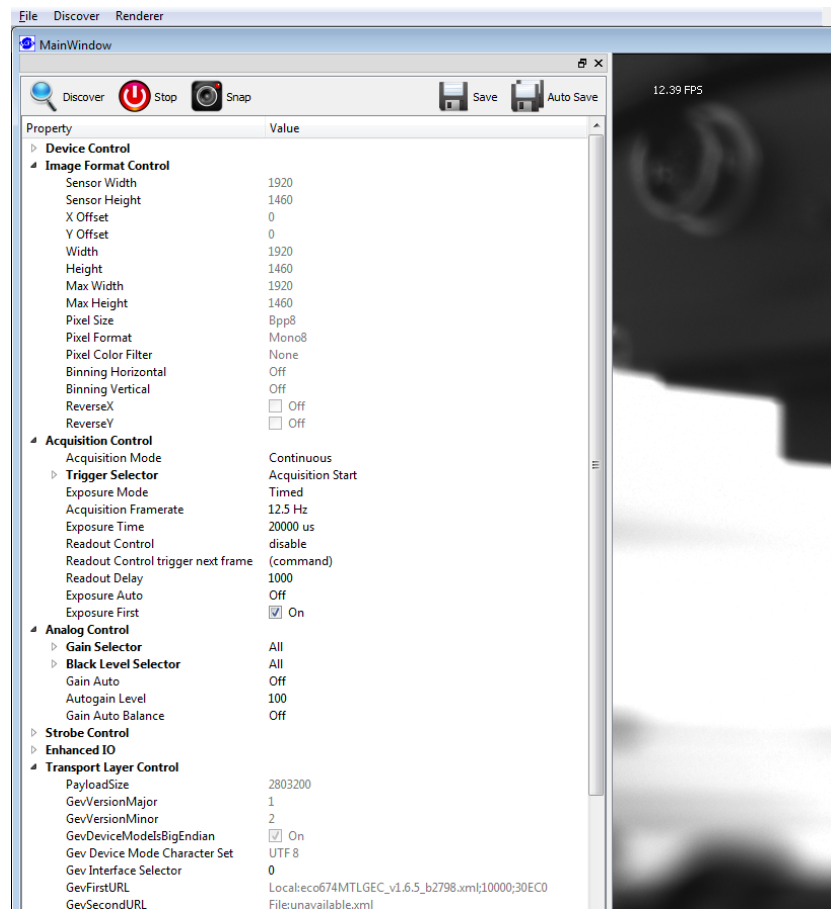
File Discover Renderer

MainWindow

Discover Stop Snap Save Auto Save

12.39 FPS

| Property | Value |
|---|---|
| Device Control | |
| Image Format Control | |
| Sensor Width | 1920 |
| Sensor Height | 1460 |
| X Offset | 0 |
| Y Offset | 0 |
| Width | 1920 |
| Height | 1460 |
| Max Width | 1920 |
| Max Height | 1460 |
| Pixel Size | Bpp8 |
| Pixel Format | Mono8 |
| Pixel Color Filter | None |
| Binning Horizontal | Off |
| Binning Vertical | Off |
| ReverseX | Off |
| ReverseY | Off |
| Acquisition Control | |
| Acquisition Mode | Continuous |
| Trigger Selector | Acquisition Start |
| Exposure Mode | Timed |
| Acquisition Framerate | 12.5 Hz |
| Exposure Time | 20000 us |
| Readout Control | disable |
| Readout Control trigger next frame | (command) |
| Readout Delay | 1000 |
| Exposure Auto | Off |
| Exposure First | On |
| Analog Control | |
| Gain Selector | All |
| Black Level Selector | All |
| Gain Auto | Off |
| Autogain Level | 100 |
| Gain Auto Balance | Off |
| Strobe Control | |
| Enhanced IO | |
| Transport Layer Control | |
| PayloadSize | 2803200 |
| GevVersionMajor | 1 |
| GevVersionMinor | 2 |
| GevDeviceModelIsBigEndian | On |
| Gev Device Mode Character Set | UTF 8 |
| Gev Interface Selector | 0 |
| GevFirstURL | Local:eco674MTLGEC_v1.6.5_b2798.xml;10000;30EC0 |
| GevSecondURL | File:unavailable.xml |